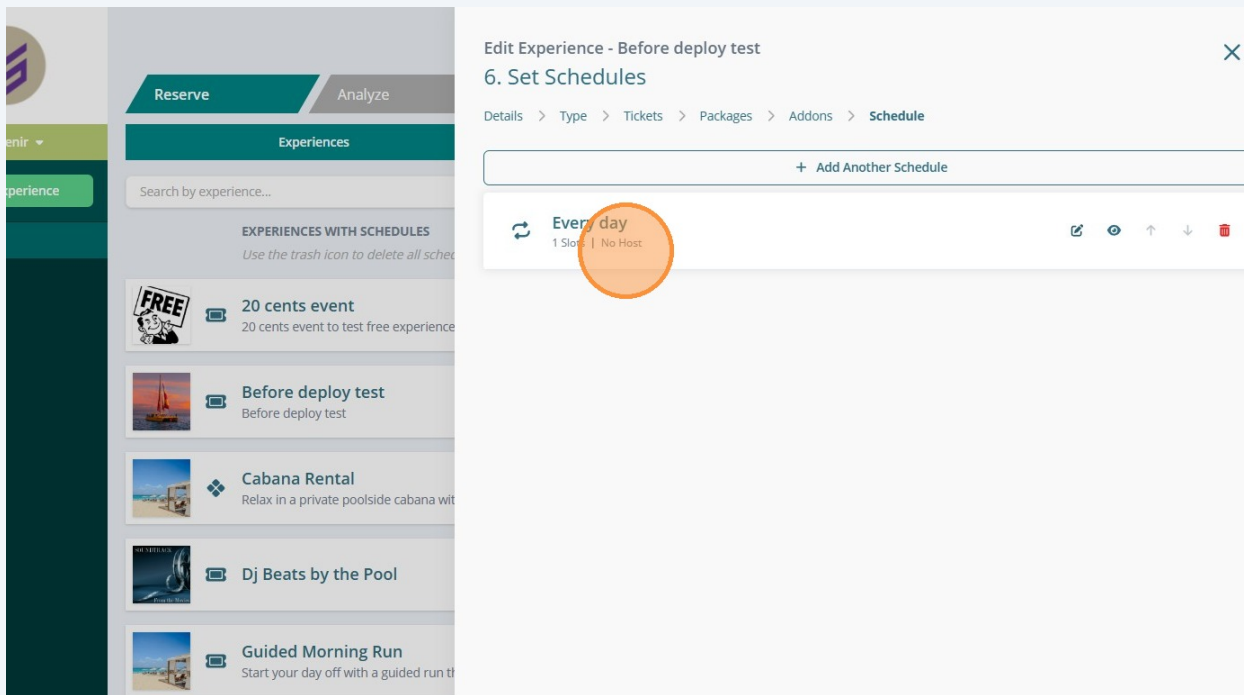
enir
xperience

Reserve
Analyze

Experiences

Search by experience...

EXPERIENCES WITH SCHEDULES
Use the trash icon to delete all sched

FREE
20 cents event
20 cents event to test free experience

Before deploy test
Before deploy test

Cabana Rental
Relax in a private poolside cabana wit

SOUNDTRACK
Dj Beats by the Pool

Guided Morning Run
Start your day off with a guided run th

Edit Experience - Before deploy test
6. Set Schedules

Details > Type > Tickets > Packages > Addons > Schedule

+ Add Another Schedule

Every day
1 Slots | No Host